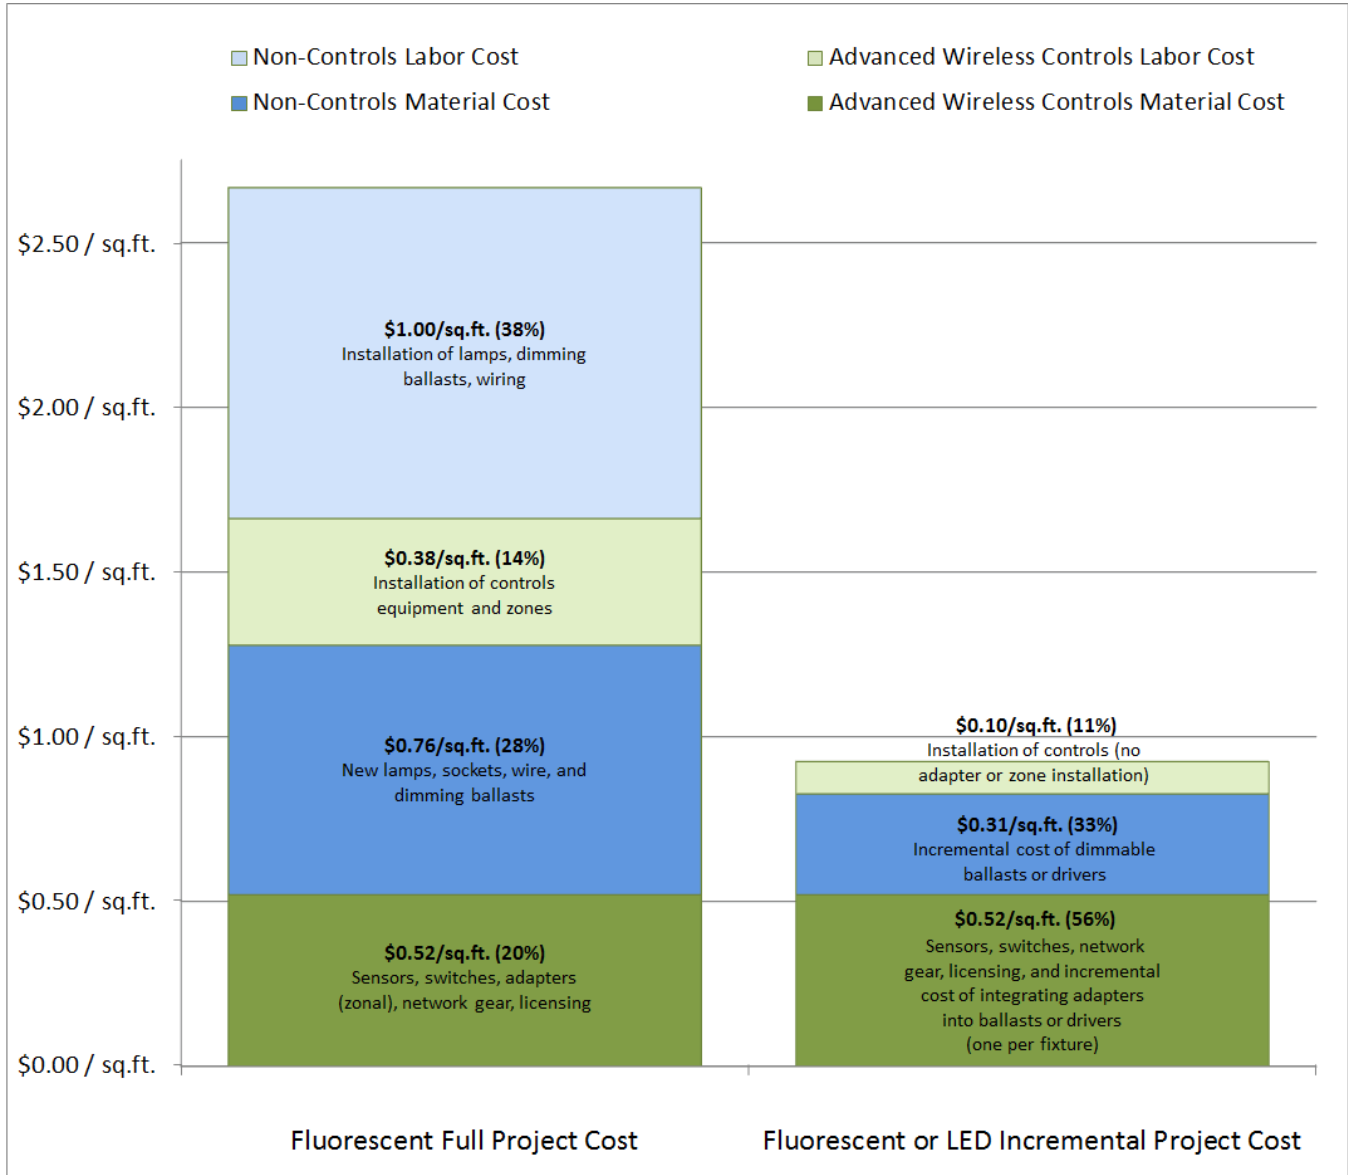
Non-Controls Labor Cost
Non-Controls Material Cost
Advanced Wireless Controls Labor Cost
Advanced Wireless Controls Material Cost

$2.50 / sq.ft.
$2.00 / sq.ft.
$1.50 / sq.ft.
$1.00 / sq.ft.
$0.50 / sq.ft.
$0.00 / sq.ft.

$1.00/sq.ft. (38%)
Installation of lamps, dimming ballasts, wiring

$0.38/sq.ft. (14%)
Installation of controls equipment and zones

$0.76/sq.ft. (28%)
New lamps, sockets, wire, and dimming ballasts

$0.52/sq.ft. (20%)
Sensors, switches, adapters (zonal), network gear, licensing

$0.10/sq.ft. (11%)
Installation of controls (no adapter or zone installation)

$0.31/sq.ft. (33%)
Incremental cost of dimmable ballasts or drivers

$0.52/sq.ft. (56%)
Sensors, switches, network gear, licensing, and incremental cost of integrating adapters into ballasts or drivers (one per fixture)

Fluorescent Full Project Cost
Fluorescent or LED Incremental Project Cost